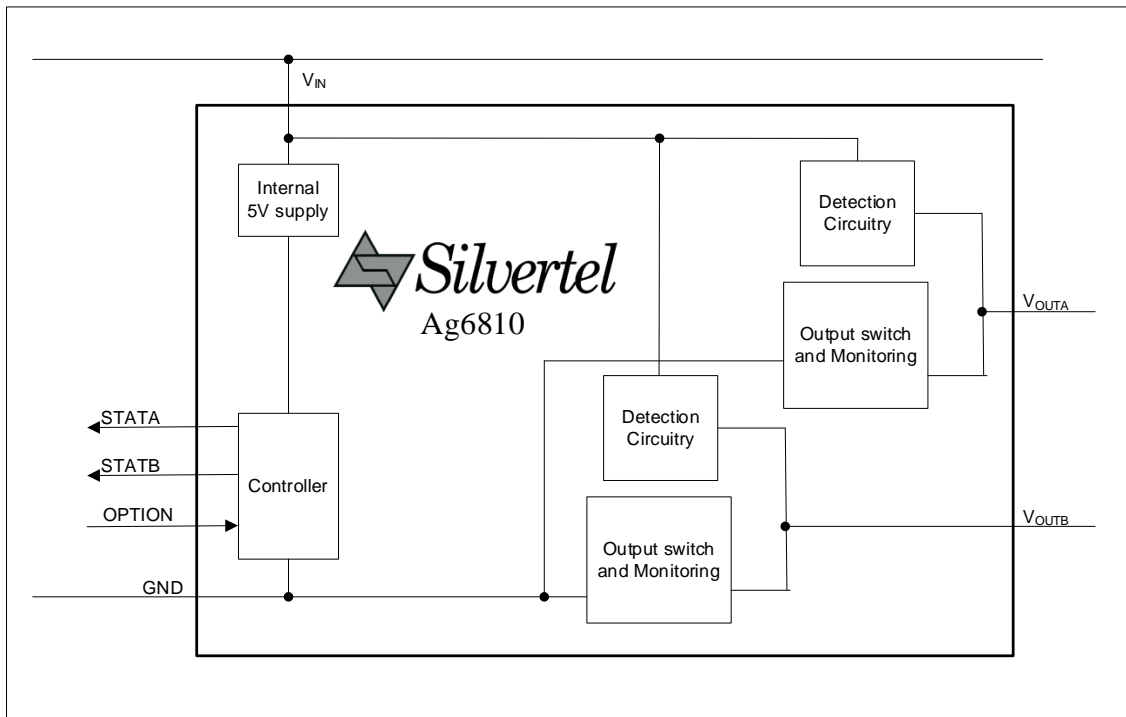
$V_{IN}$

Internal 5V supply

Silvertel

Ag6810

Detection Circuitry

$V_{OUTA}$

Output switch and Monitoring

STATA

STATB

Controller

OPTION

Detection Circuitry

$V_{OUTB}$

Output switch and Monitoring

GND